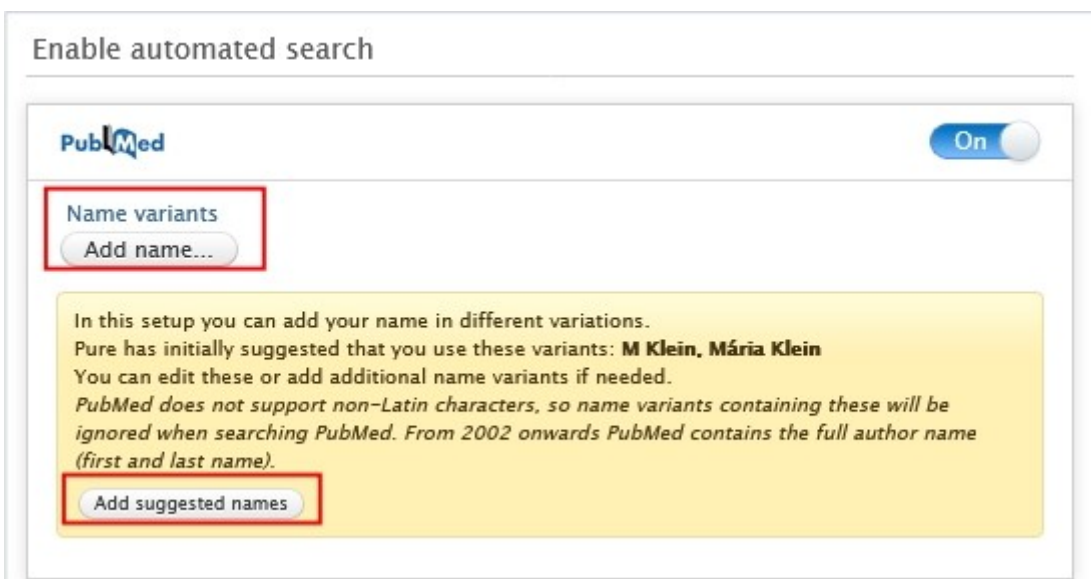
Enable automated search

PubMed

On

Name variants

Add name...

In this setup you can add your name in different variations.
Pure has initially suggested that you use these variants: **M Klein, Mária Klein**
You can edit these or add additional name variants if needed.
*PubMed does not support non-Latin characters, so name variants containing these will be ignored when searching PubMed. From 2002 onwards PubMed contains the full author name (first and last name).*

Add suggested names